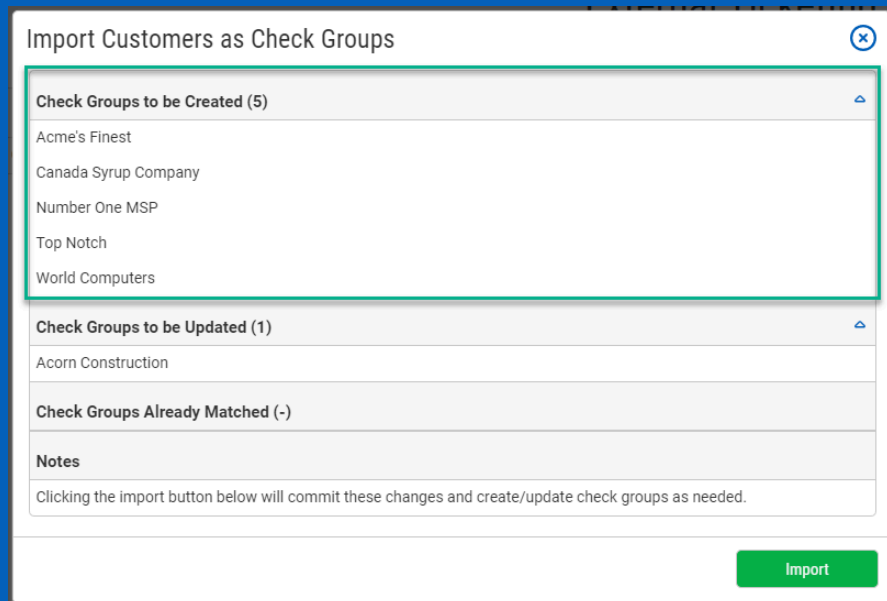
Import Customers as Check Groups

Check Groups to be Created (5)

Acme's Finest

Canada Syrup Company

Number One MSP

Top Notch

World Computers

Check Groups to be Updated (1)

Acorn Construction

Check Groups Already Matched (-)

Notes

Clicking the import button below will commit these changes and create/update check groups as needed.

Import